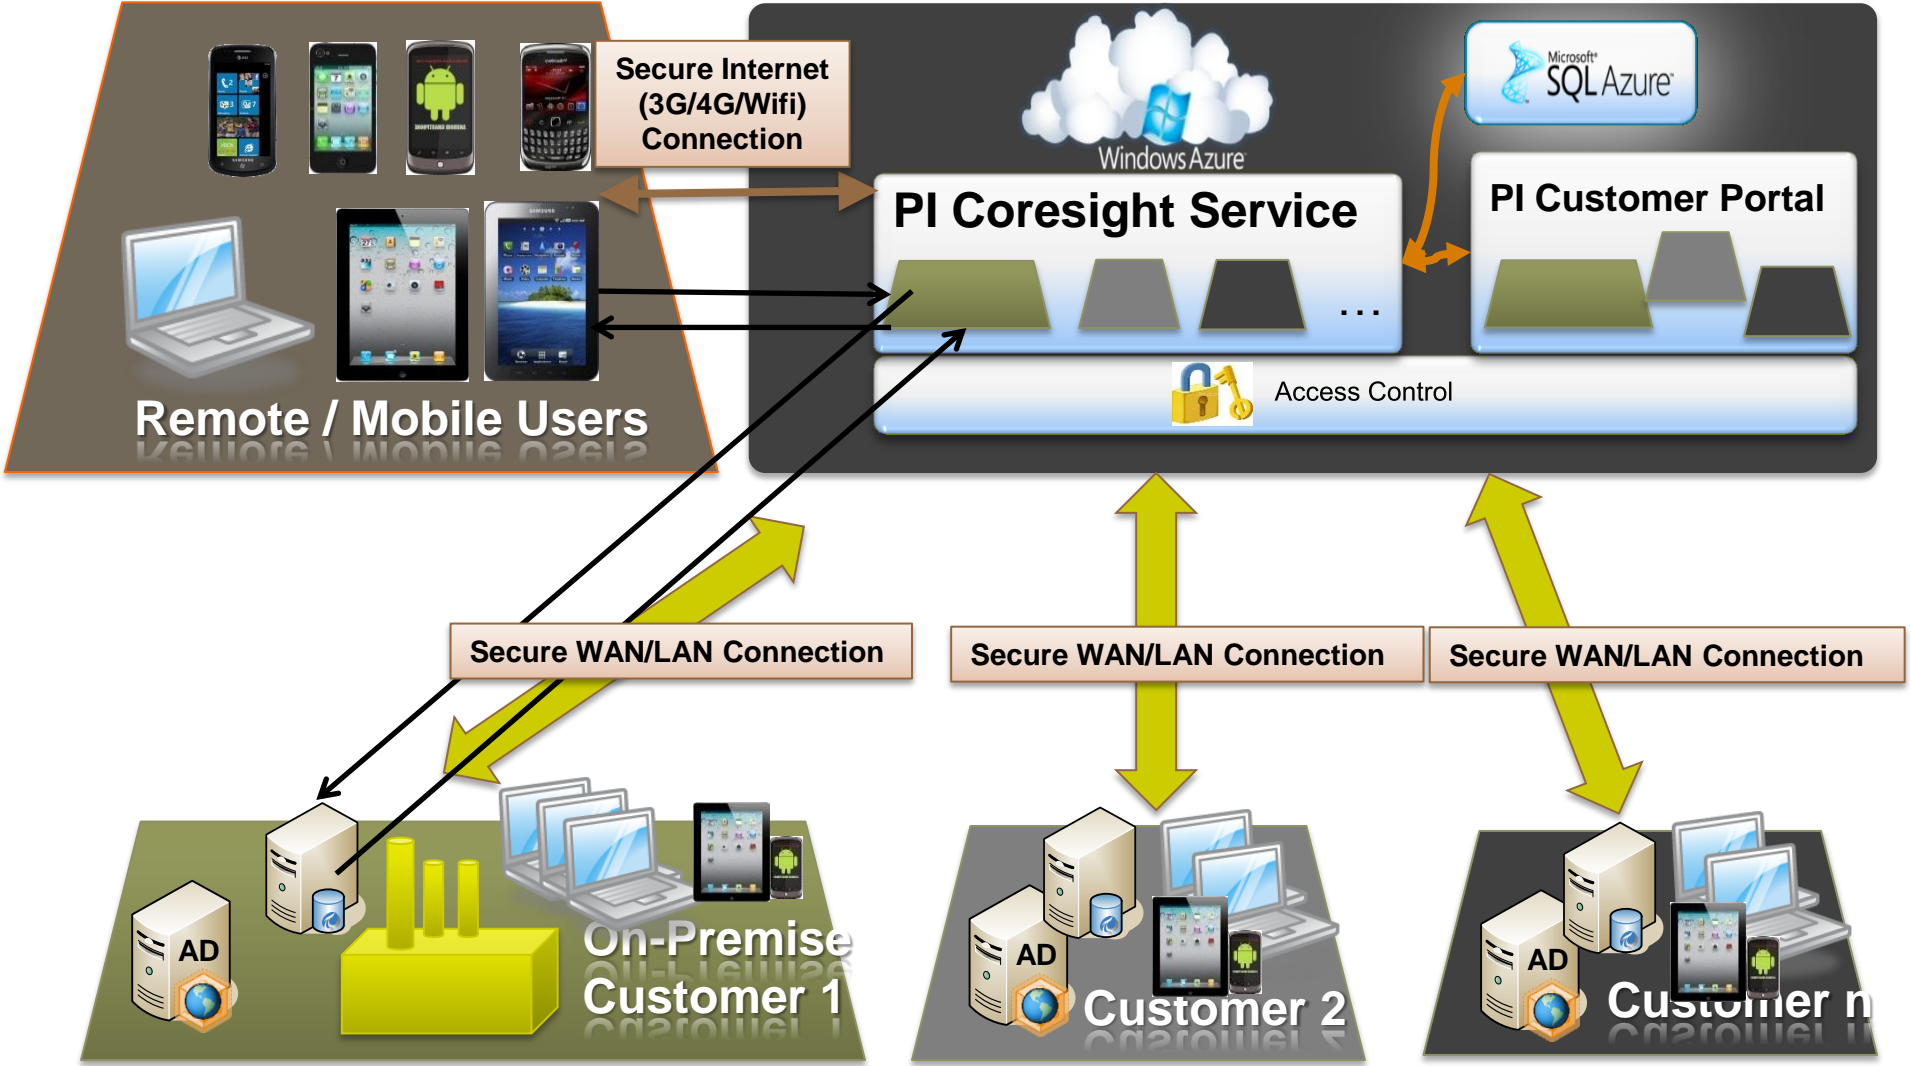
Secure Internet (3G/4G/Wifi) Connection

Remote / Mobile Users

Windows Azure

Microsoft SQL Azure

PI Coresight Service

...

PI Customer Portal

Access Control

Secure WAN/LAN Connection

Secure WAN/LAN Connection

Secure WAN/LAN Connection

AD

On-Premise Customer 1

AD

Customer 2

AD

Customer n